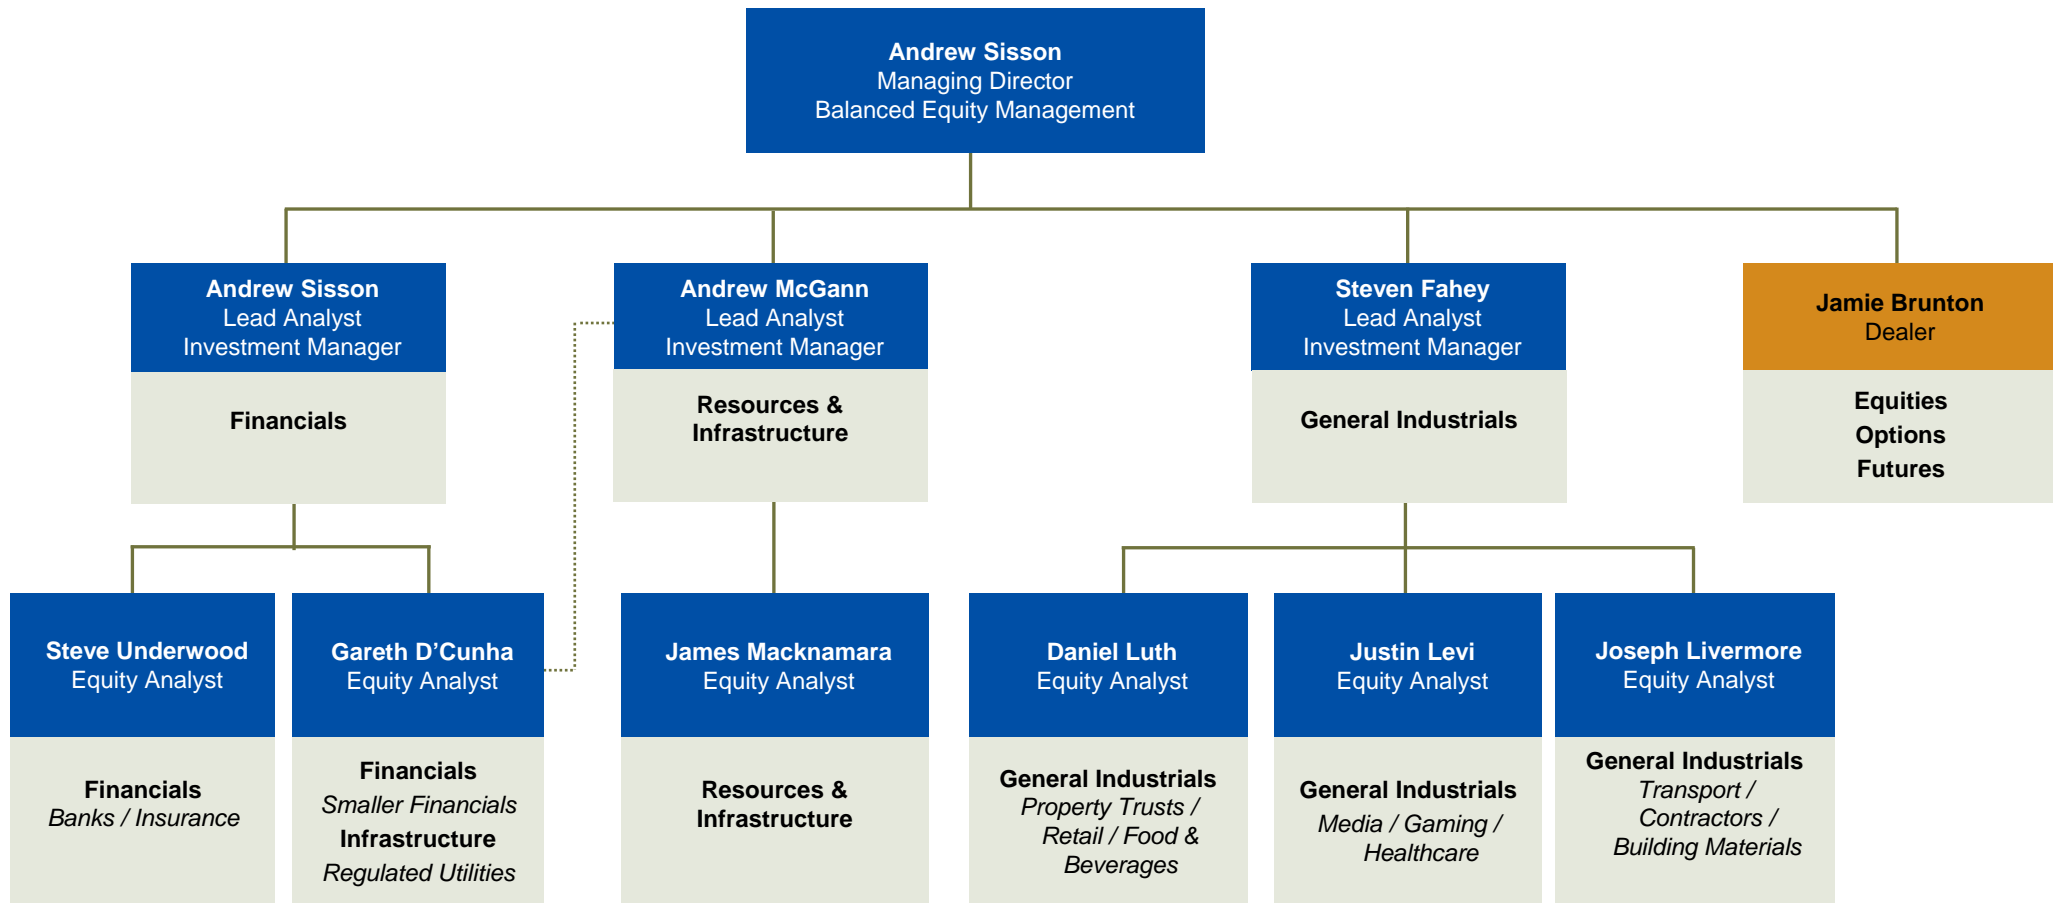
Andrew Sisson
Managing Director
Balanced Equity Management

Andrew Sisson
Lead Analyst
Investment Manager

Financials

Andrew McGann
Lead Analyst
Investment Manager

Resources & Infrastructure

Steven Fahey
Lead Analyst
Investment Manager

General Industrials

Jamie Brunton
Dealer

Equities
Options
Futures

Steve Underwood
Equity Analyst

Financials
*Banks / Insurance*

Gareth D'Cunha
Equity Analyst

Financials
*Smaller Financials*
Infrastructure
*Regulated Utilities*

James Macknamara
Equity Analyst

Resources & Infrastructure

Daniel Luth
Equity Analyst

General Industrials
*Property Trusts / Retail / Food & Beverages*

Justin Levi
Equity Analyst

General Industrials
*Media / Gaming / Healthcare*

Joseph Livermore
Equity Analyst

General Industrials
*Transport / Contractors / Building Materials*